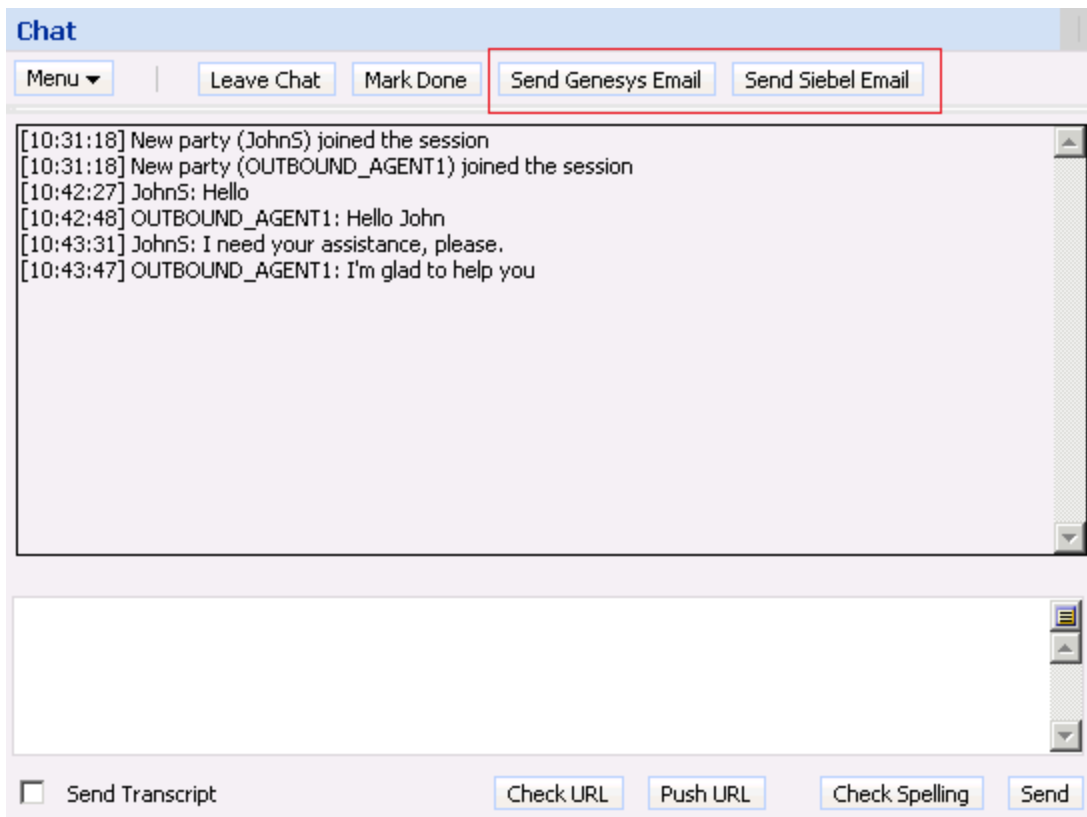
Chat

Menu ▾ Leave Chat Mark Done Send Genesys Email Send Siebel Email

[10:31:18] New party (JohnS) joined the session
[10:31:18] New party (OUTBOUND_AGENT1) joined the session
[10:42:27] JohnS: Hello
[10:42:48] OUTBOUND_AGENT1: Hello John
[10:43:31] JohnS: I need your assistance, please.
[10:43:47] OUTBOUND_AGENT1: I'm glad to help you

Send Transcript Check URL Push URL Check Spelling Send